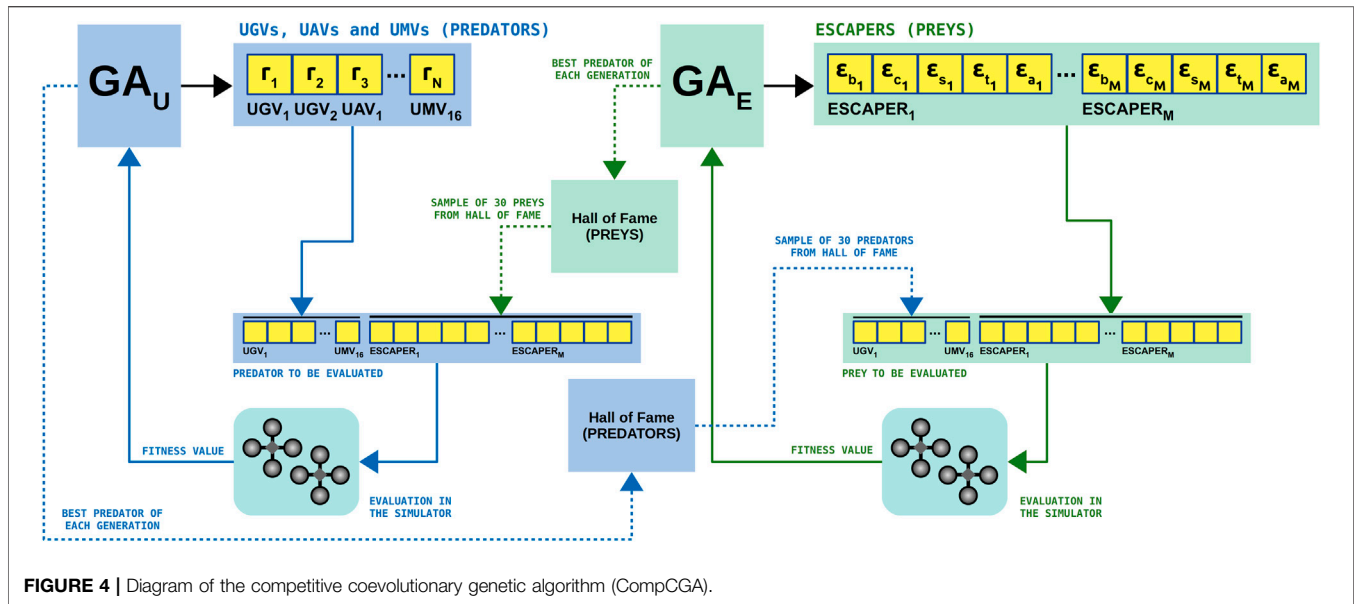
$GA_U$

UGVs, UAVs and UMVs (PREDATORS)

$r_1$ $r_2$ $r_3$ ... $r_N$

$UGV_1$ $UGV_2$ $UAV_1$ $UMV_{16}$

BEST PREDATOR OF EACH GENERATION

$GA_E$

ESCAPERS (PREYS)

$\varepsilon_{b_1}$ $\varepsilon_{c_1}$ $\varepsilon_{s_1}$ $\varepsilon_{t_1}$ $\varepsilon_{a_1}$ ... $\varepsilon_{b_M}$ $\varepsilon_{c_M}$ $\varepsilon_{s_M}$ $\varepsilon_{t_M}$ $\varepsilon_{a_M}$

$ESCAPER_1$ $ESCAPER_M$

SAMPLE OF 30 PREYS FROM HALL OF FAME

Hall of Fame (PREYS)

SAMPLE OF 30 PREDATORS FROM HALL OF FAME

$UGV_1$ ... $UMV_{16}$ $ESCAPER_1$ ... $ESCAPER_M$

PREDATOR TO BE EVALUATED

$UGV_1$ ... $UMV_{16}$ $ESCAPER_1$ ... $ESCAPER_M$

PREY TO BE EVALUATED

FITNESS VALUE

Hall of Fame (PREDATORS)

FITNESS VALUE

EVALUATION IN THE SIMULATOR

EVALUATION IN THE SIMULATOR

BEST PREDATOR OF EACH GENERATION

**FIGURE 4 |** Diagram of the competitive coevolutionary genetic algorithm (CompCGA).